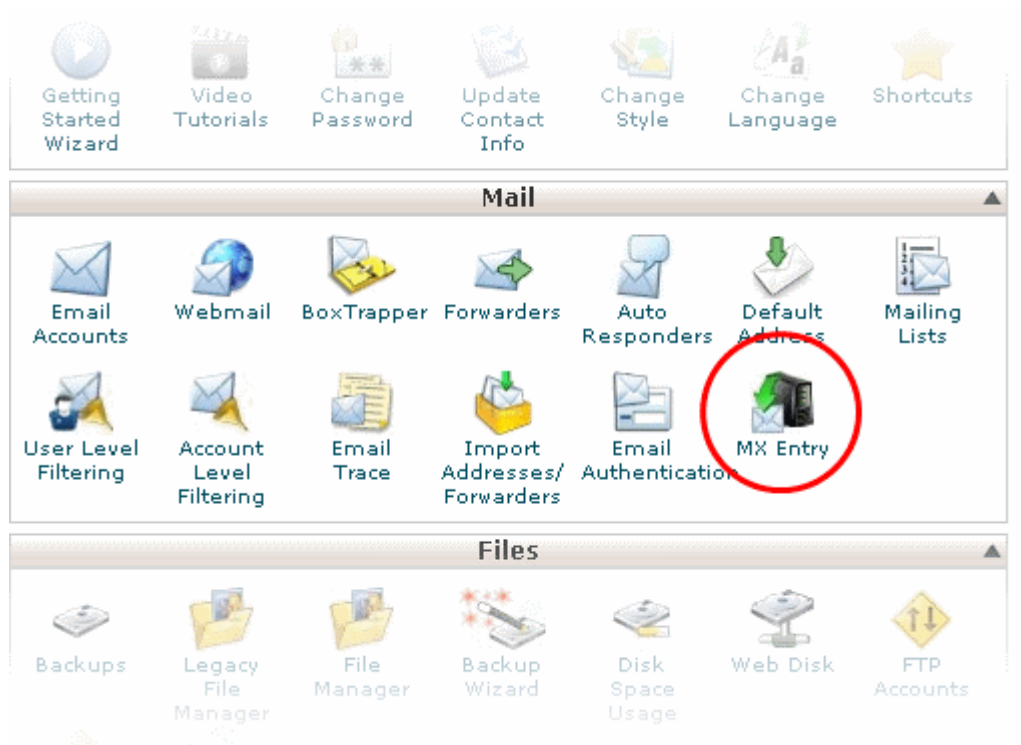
Getting Started Wizard
Video Tutorials
Change Password
Update Contact Info
Change Style
Change Language
Shortcuts

Mail

Email Accounts
Webmail
BoxTrapper
Forwarders
Auto Responders
Default Address
Mailing Lists
User Level Filtering
Account Level Filtering
Email Trace
Import Addresses/ Forwarders
Email Authentication
MX Entry

Files

Backups
Legacy File Manager
File Manager
Backup Wizard
Disk Space Usage
Web Disk
FTP Accounts